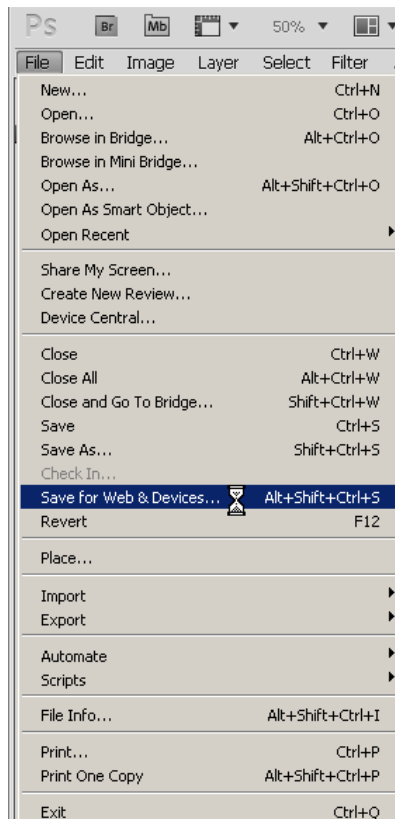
Ps Br Mb 50%

File Edit Image Layer Select Filter

New... Ctrl+N
Open... Ctrl+O
Browse in Bridge... Alt+Ctrl+O
Browse in Mini Bridge...
Open As... Alt+Shift+Ctrl+O
Open As Smart Object...
Open Recent

Share My Screen...
Create New Review...
Device Central...

Close Ctrl+W
Close All Alt+Ctrl+W
Close and Go To Bridge... Shift+Ctrl+W
Save Ctrl+S
Save As... Shift+Ctrl+S
Check In...
Save for Web & Devices... Alt+Shift+Ctrl+S
Revert F12

Place...

Import
Export

Automate
Scripts

File Info... Alt+Shift+Ctrl+I

Print... Ctrl+P
Print One Copy Alt+Shift+Ctrl+P

Exit Ctrl+Q